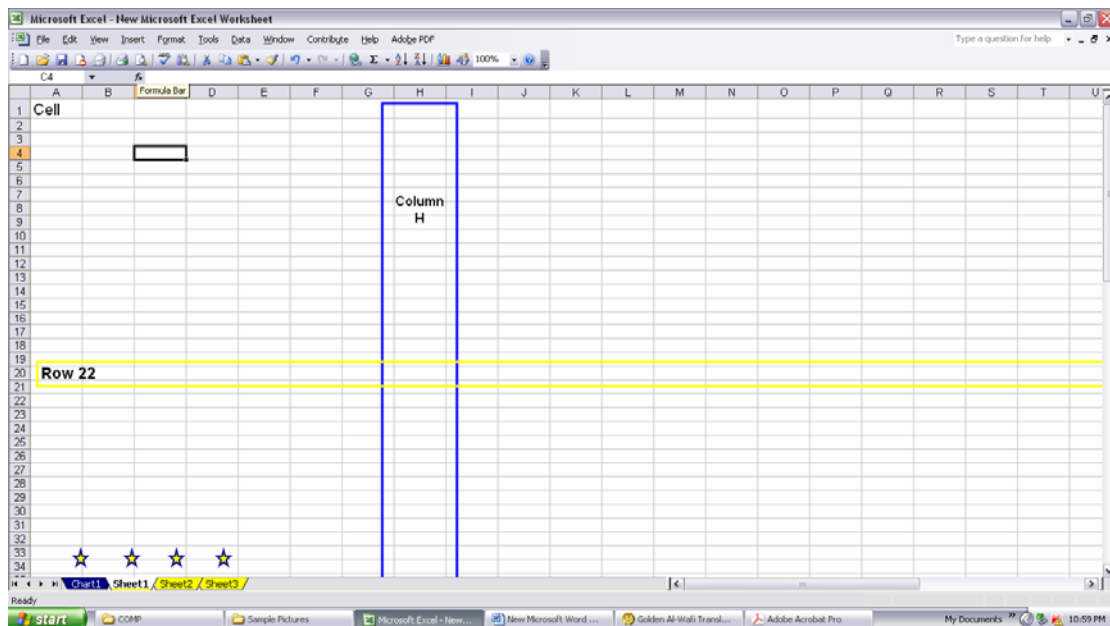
Microsoft Excel - New Microsoft Excel Worksheet

File Edit View Insert Format Tools Data Window Contribute Help Adobe PDF

Type a question for help

100%

C4

Formula Bar

| | A | B | C | D | E | F | G | H | I | J | K | L | M | N | O | P | Q | R | S | T | U |
|---|---|---|---|---|---|---|---|---|---|---|---|---|---|---|---|---|---|---|---|---|---|
| 1 | Cell | | | | | | | | | | | | | | | | | | | | |

1 2 3 4 5 6 7 8 9 10 11 12 13 14 15 16 17 18 19 20 21 22 23 24 25 26 27 28 29 30 31 32 33 34

Column H

Row 22

Chart1 Sheet1 Sheet2 Sheet3

Ready

start COMP Sample Pictures Microsoft Excel - New... New Microsoft Word ... Golden Al-Wafi Transl... Adobe Acrobat Pro My Documents 10:59 PM